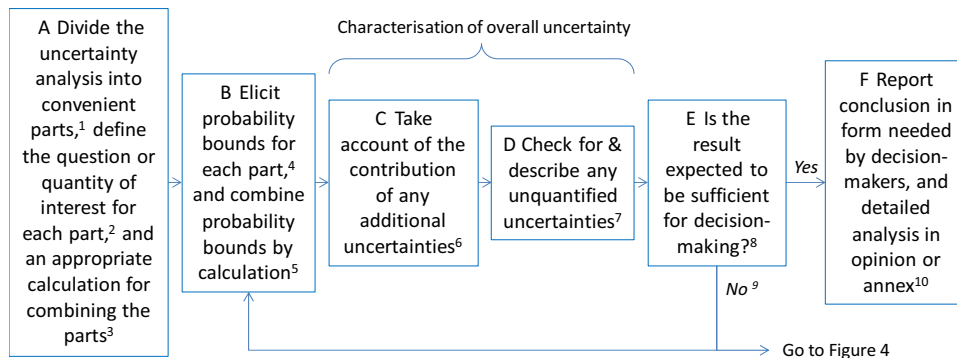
A Divide the uncertainty analysis into convenient parts,$^1$ define the question or quantity of interest for each part,$^2$ and an appropriate calculation for combining the parts$^3$

Characterisation of overall uncertainty

B Elicit probability bounds for each part,$^4$ and combine probability bounds by calculation$^5$

C Take account of the contribution of any additional uncertainties$^6$

D Check for & describe any unquantified uncertainties$^7$

E Is the result expected to be sufficient for decision-making?$^8$

Yes

No $^9$

F Report conclusion in form needed by decision-makers, and detailed analysis in opinion or annex$^{10}$

Go to Figure 4